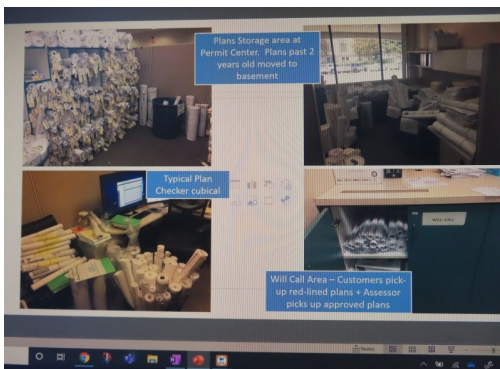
Plans Storage area at Permit Center. Plans past 2 years old moved to basement

Typical Plan Checker cubical

Will Call Area – Customers pick-up red-lined plans + Assessor picks up approved plans

WILL CALL

Notes